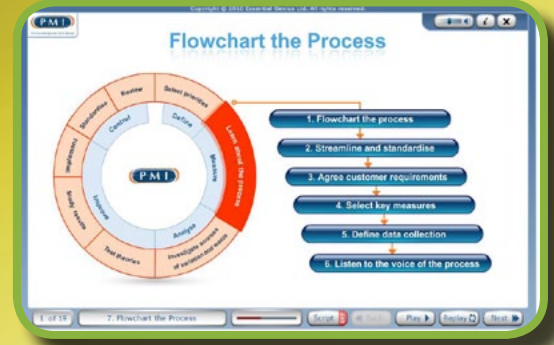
Copyright © 2010 Essential Service Ltd. All rights reserved.

PMI

Flowchart the Process

Select priorities
Review
Standardise
Implement
Study results
Test theories
Investigate sources of variation and waste
Learn about the process

Define
Control
Improve
Analyse
Measure

PMI

1. Flowchart the process
2. Streamline and standardise
3. Agree customer requirements
4. Select key measures
5. Define data collection
6. Listen to the voice of the process

1 of 19
7. Flowchart the Process
Script
Back
Play
Replay
Next